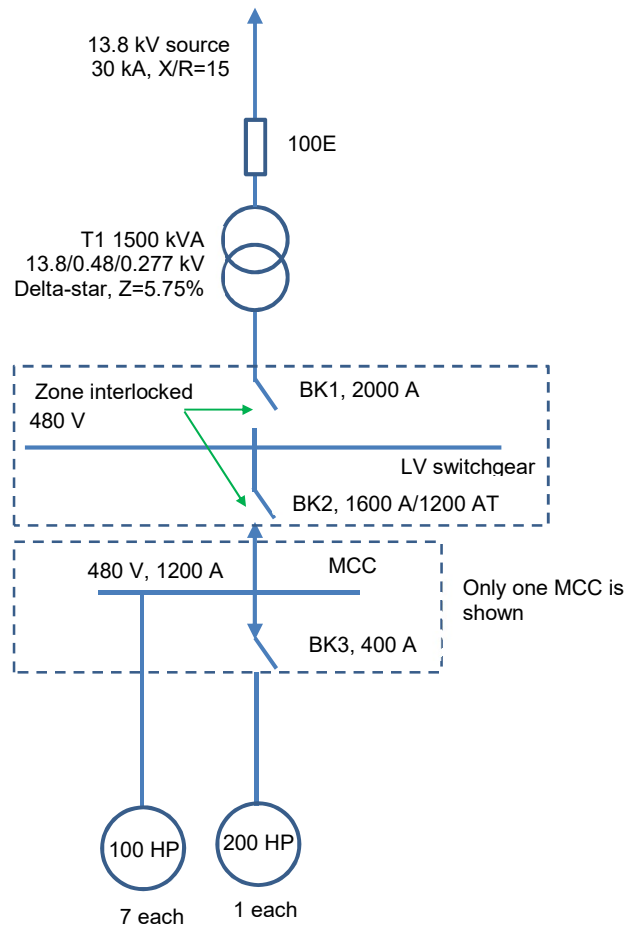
13.8 kV source
30 kA, X/R=15

100E

T1 1500 kVA
13.8/0.48/0.277 kV
Delta-star, Z=5.75%

Zone interlocked
480 V

BK1, 2000 A

LV switchgear

BK2, 1600 A/1200 AT

480 V, 1200 A

MCC

Only one MCC is shown

BK3, 400 A

100 HP

200 HP

7 each

1 each